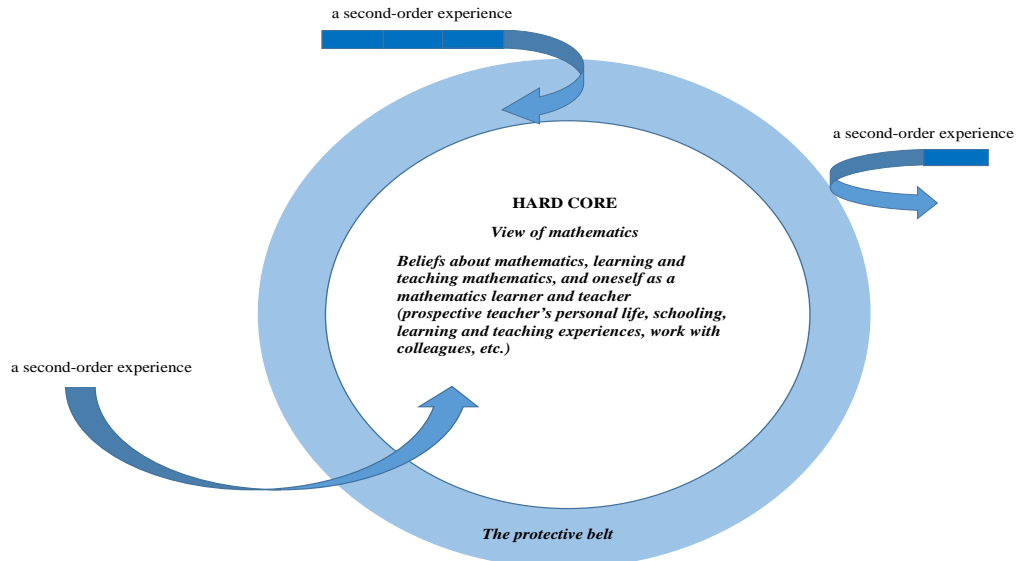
a second-order experience

a second-order experience

HARD CORE

View of mathematics

Beliefs about mathematics, learning and teaching mathematics, and oneself as a mathematics learner and teacher (prospective teacher's personal life, schooling, learning and teaching experiences, work with colleagues, etc.)

a second-order experience

The protective belt